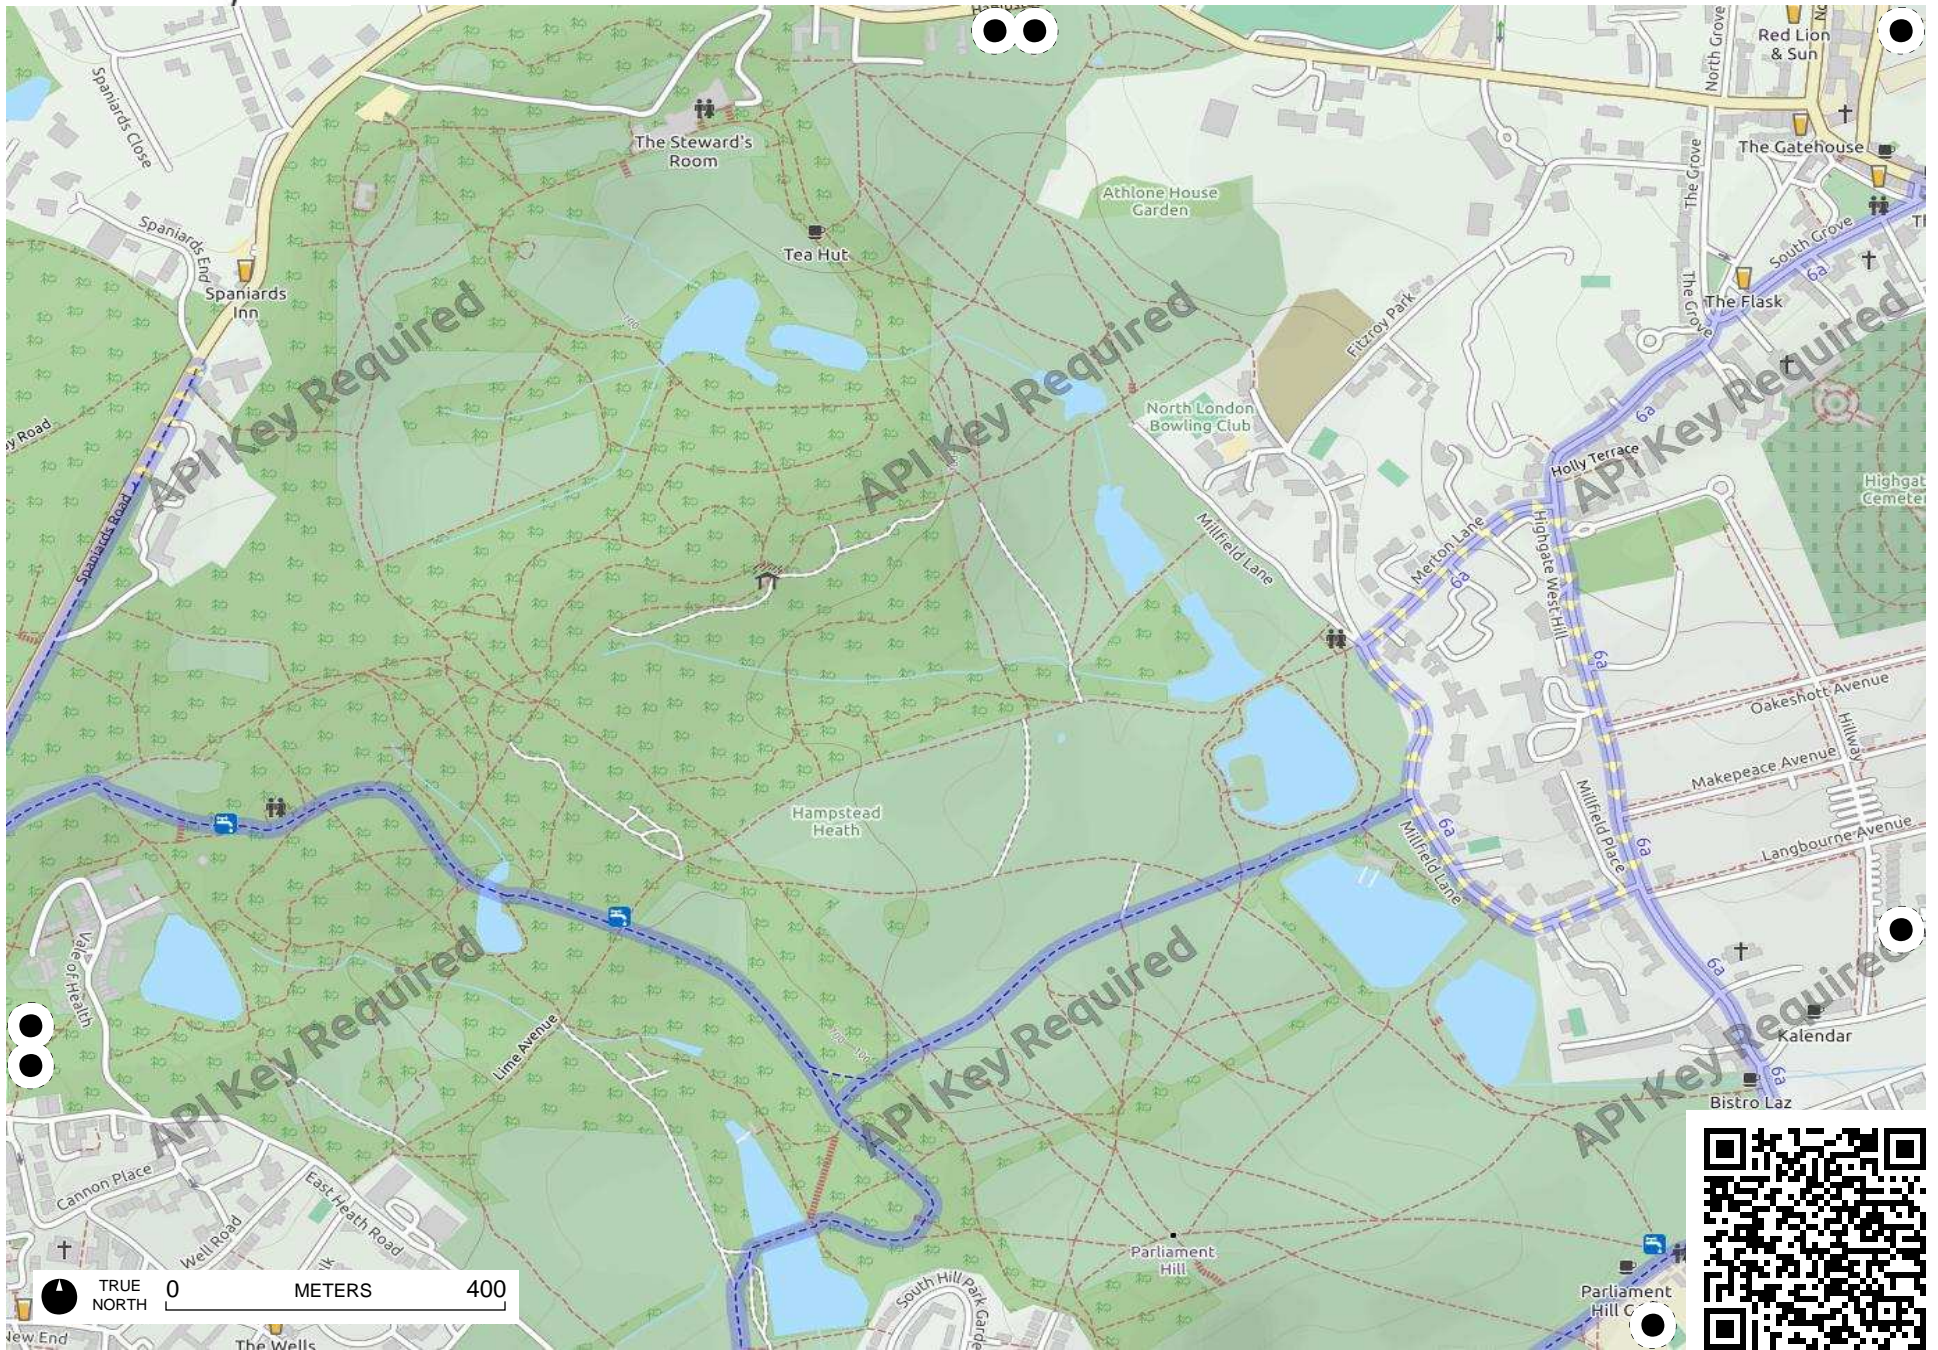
Red Lion & Sun
North Grove
The Steward's Room
Spaniards Close
Spaniards End
Spaniards Inn
The Gatehouse
The Grove
Athlone House Garden
Tea Hut
South Grove
6a
The Grove
The Flask
Fitzroy Park
API Key Required
API Key Required
API Key Required
North London Bowling Club
Highgate Cemetery
Holly Terrace
Road
Spaniards Road
Millfield Lane
Merton Lane
6a
Highgate West Hill
6a
Oakeshott Avenue
Hillway
Makepeace Avenue
Hampstead Heath
Millfield Place
6a
Langbourne Avenue
Millfield Lane
6a
Vale of Health
API Key Required
API Key Required
6a
Kalendar
Lime Avenue
Bistro Laz
API Key Required
6a
Cannon Place
East Heath Road
Well Road
Parliament Hill
Parliament Hill
South Hill Park Gardens
TRUE NORTH
0
METERS
400
New End
The Wells